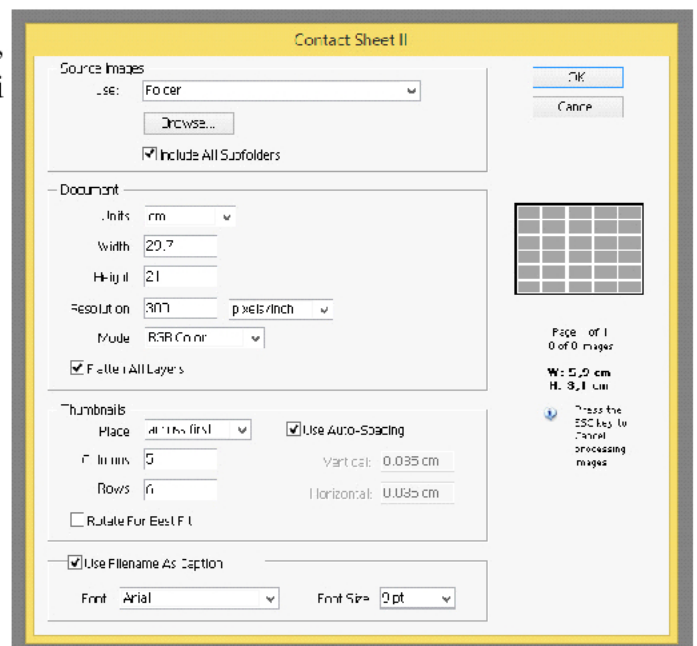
Contact Sheet II

Source Images
Use: Folder
Browse...
Include All Subfolders

Document
Units cm
Width 29.7
Height 21
Resolution 300 pixels/inch
Mode RGB Color
Flatten All Layers

Thumbnails
Place across first
Use Auto-Spacing
Columns 5
Rows 6
Vertical: 0.035 cm
Horizontal: 0.035 cm
Rotate For Best Fit

Use Filename As Caption
Font Arial
Font Size 9 pt

OK
Cancel

Page 1 of 1
0 of 0 Images
W: 5,9 cm
H: 3,1 cm

Press the ESC key to Cancel processing images